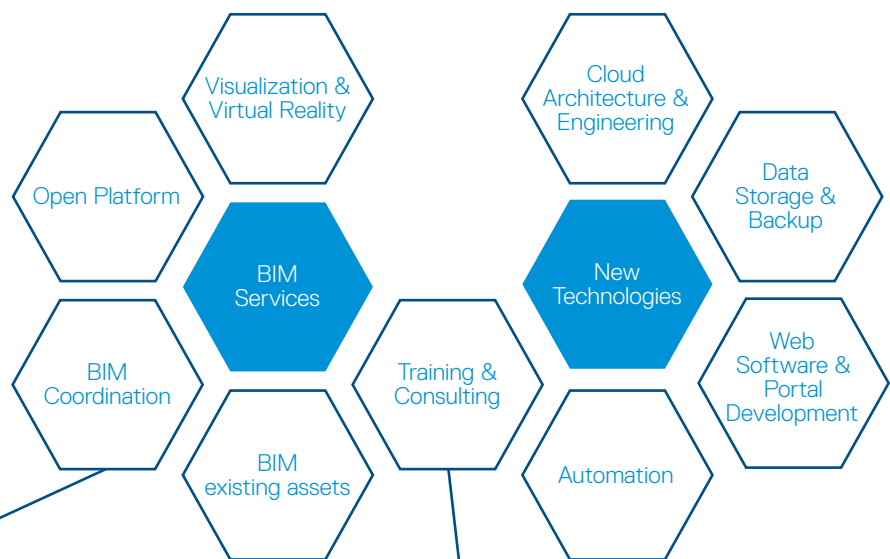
Visualization & Virtual Reality

Open Platform

BIM Services

BIM Coordination

BIM existing assets

Training & Consulting

Cloud Architecture & Engineering

Data Storage & Backup

New Technologies

Web Software & Portal Development

Automation